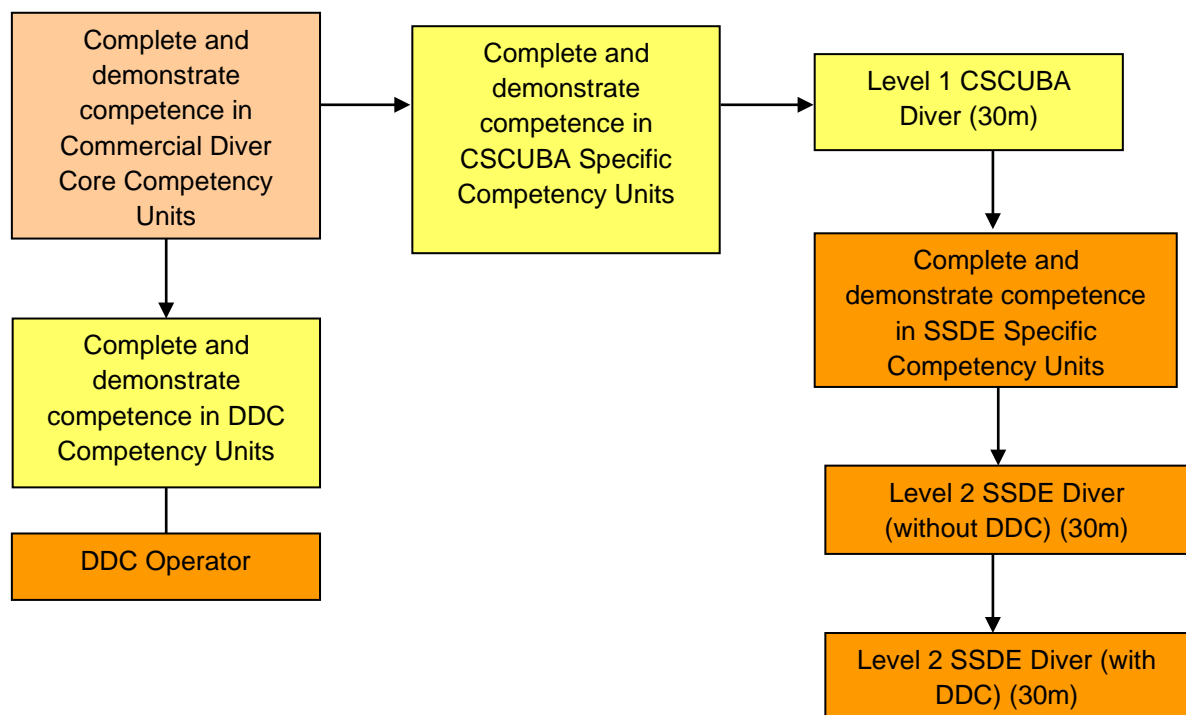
Complete and demonstrate competence in Commercial Diver Core Competency Units

Complete and demonstrate competence in CSCUBA Specific Competency Units

Level 1 CSCUBA Diver (30m)

Complete and demonstrate competence in DDC Competency Units

DDC Operator

Complete and demonstrate competence in SSDE Specific Competency Units

Level 2 SSDE Diver (without DDC) (30m)

Level 2 SSDE Diver (with DDC) (30m)